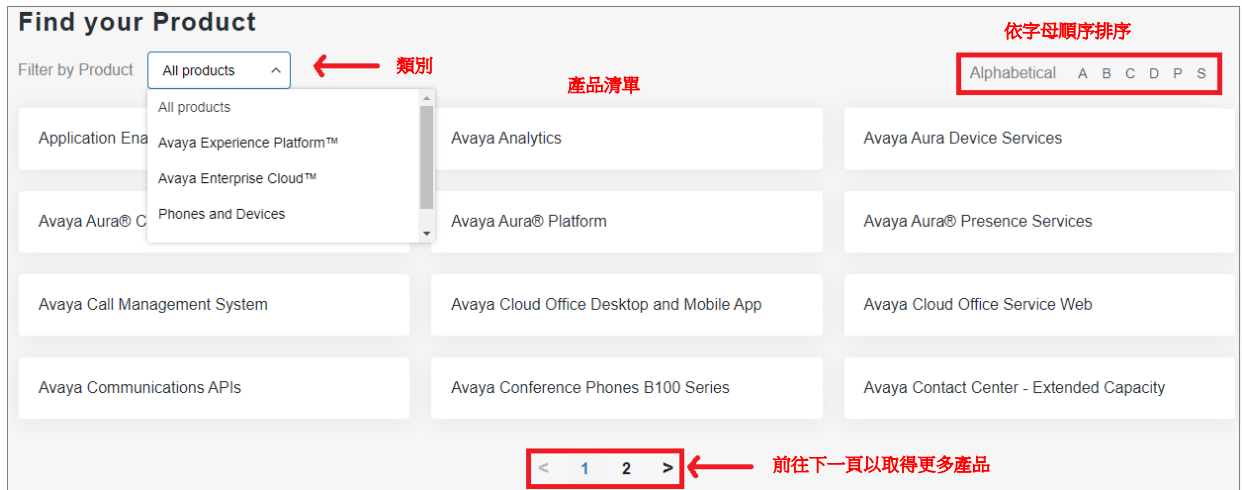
Find your Product

依字母順序排序

Filter by Product All products

類別

Alphabetical A B C D P S

產品清單

All products
Avaya Experience Platform™
Avaya Enterprise Cloud™
Phones and Devices

Application Ena

Avaya Analytics

Avaya Aura Device Services

Avaya Aura® C

Avaya Aura® Platform

Avaya Aura® Presence Services

Avaya Call Management System

Avaya Cloud Office Desktop and Mobile App

Avaya Cloud Office Service Web

Avaya Communications APIs

Avaya Conference Phones B100 Series

Avaya Contact Center - Extended Capacity

< 1 2 >

前往下一頁以取得更多產品